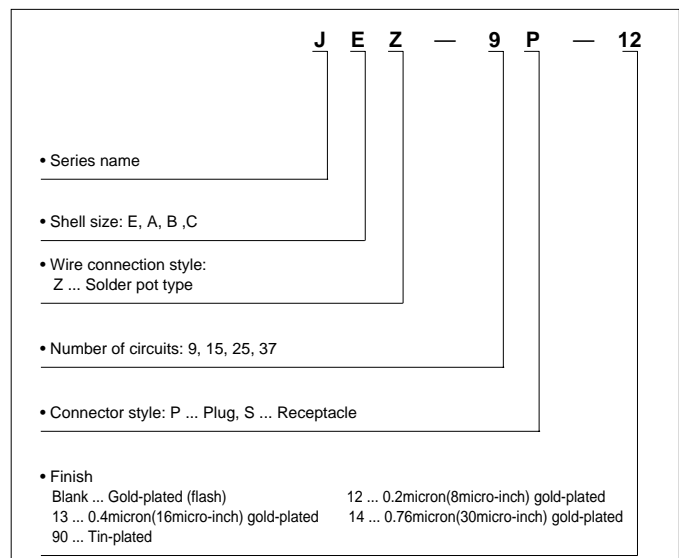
J E Z — 9 P — 12

• Series name

• Shell size: E, A, B ,C

• Wire connection style:
Z ... Solder pot type

• Number of circuits: 9, 15, 25, 37

• Connector style: P ... Plug, S ... Receptacle

• Finish
Blank ... Gold-plated (flash)
12 ... 0.2micron(8micro-inch) gold-plated
13 ... 0.4micron(16micro-inch) gold-plated
14 ... 0.76micron(30micro-inch) gold-plated
90 ... Tin-plated